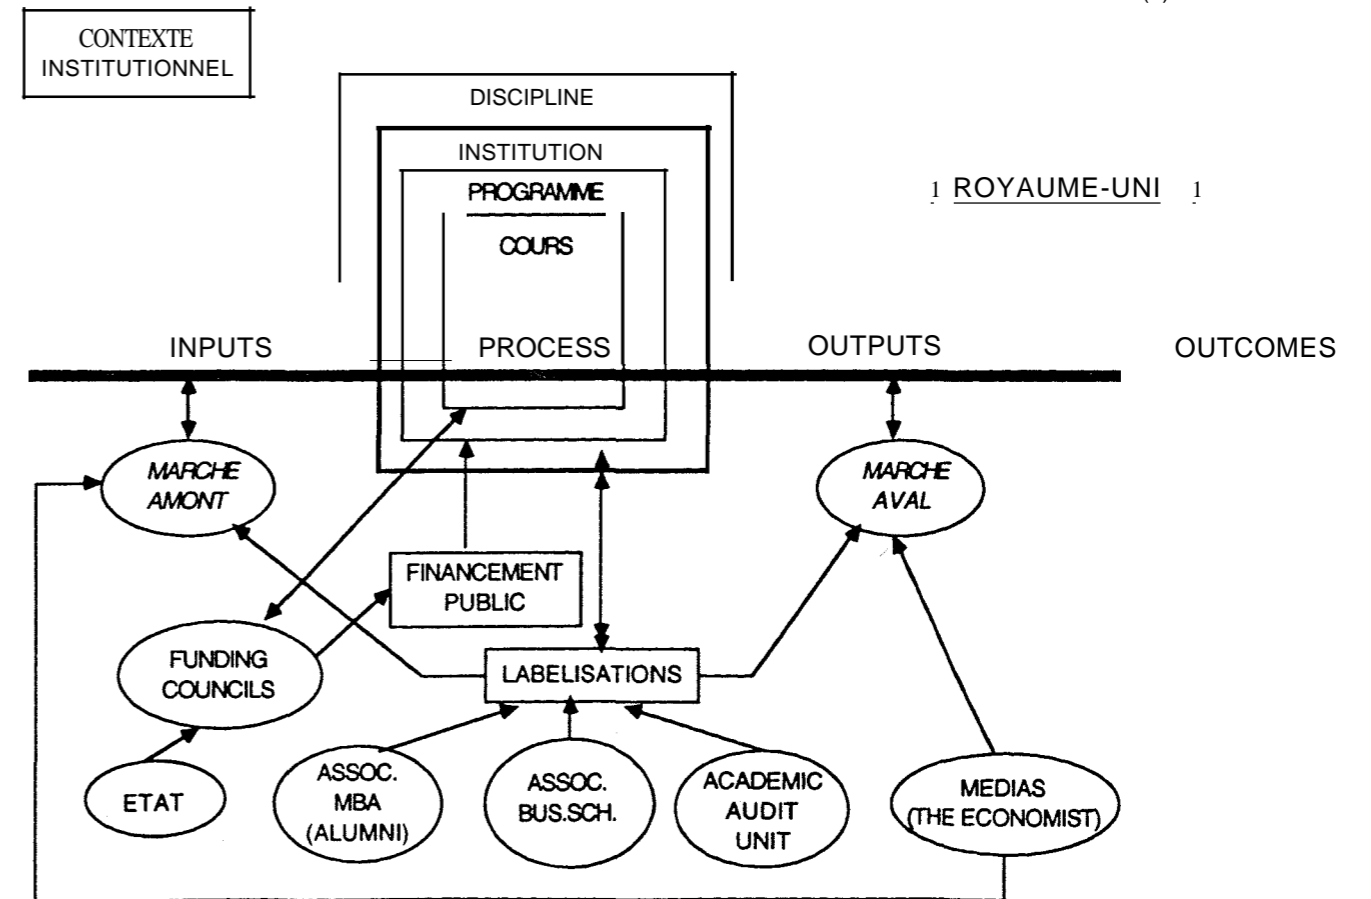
CONTEXTE INSTITUTIONNEL

DISCIPLINE

INSTITUTION

PROGRAMME

COURS

1 ROYAUME-UNI 1

INPUTS

PROCESS

OUTPUTS

OUTCOMES

MARCHE AMONT

MARCHE AVAL

FINANCEMENT PUBLIC

FUNDING COUNCILS

LABELISATIONS

ETAT

ASSOC. MBA (ALUMNI)

ASSOC. BUS.SCH.

ACADEMIC AUDIT UNIT

MEDIAS (THE ECONOMIST)